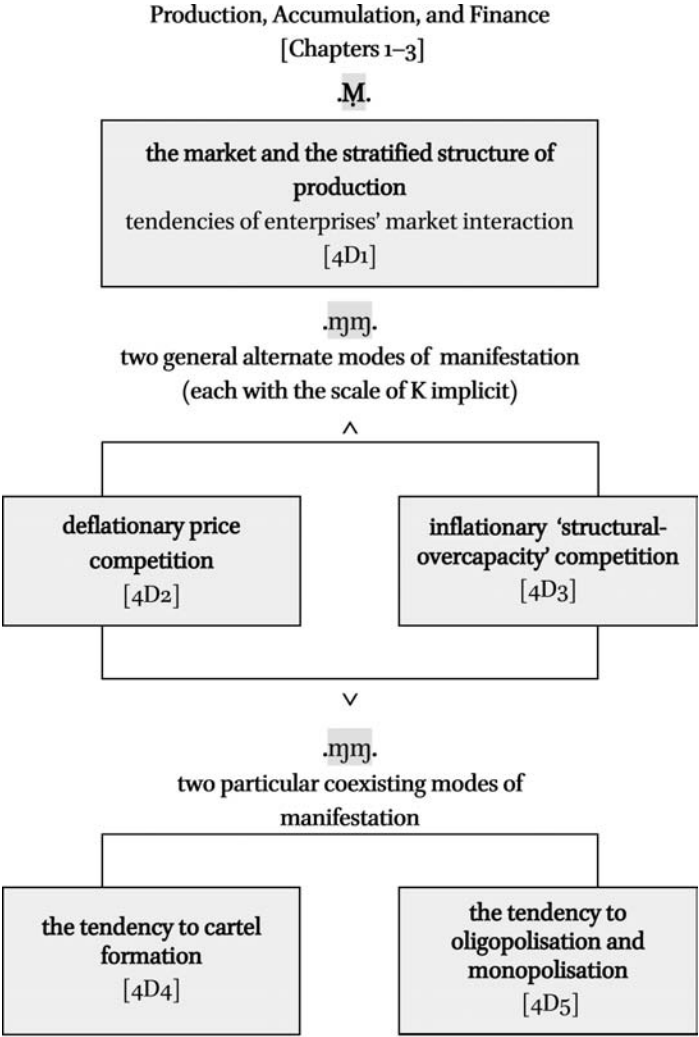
Production, Accumulation, and Finance
[Chapters 1–3]

.Ṃ.

the market and the stratified structure of production
tendencies of enterprises' market interaction
[4D1]

.ɱɱ.
two general alternate modes of manifestation
(each with the scale of K implicit)

^

deflationary price competition
[4D2]

inflationary 'structural-overcapacity' competition
[4D3]

v

.ɱɱ.
two particular coexisting modes of manifestation

the tendency to cartel formation
[4D4]

the tendency to oligopolisation and monopolisation
[4D5]